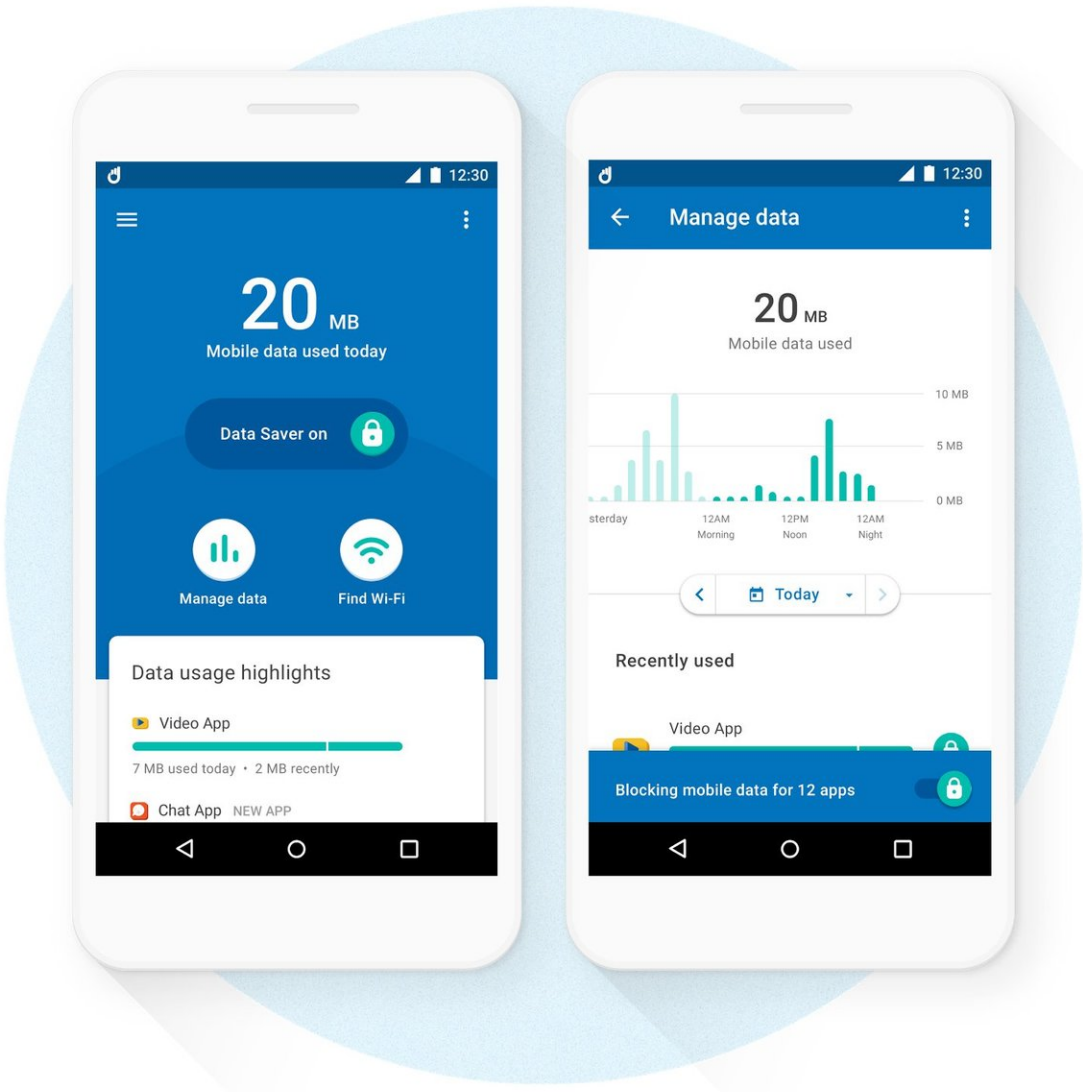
12:30

20 MB
Mobile data used today

Data Saver on

Manage data

Find Wi-Fi

Data usage highlights

Video App

7 MB used today • 2 MB recently

Chat App NEW APP

12:30

Manage data

20 MB
Mobile data used

10 MB
5 MB
0 MB

sterday
12AM Morning
12PM Noon
12AM Night

Today

Recently used

Video App

Blocking mobile data for 12 apps